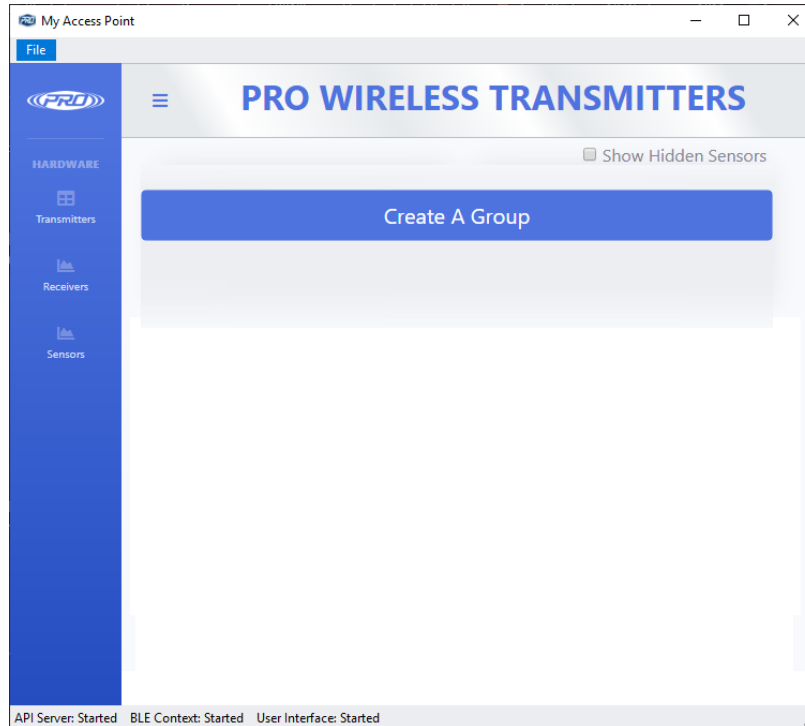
My Access Point

File

PRO

HARDWARE

Transmitters

Receivers

Sensors

≡

PRO WIRELESS TRANSMITTERS

Show Hidden Sensors

Create A Group

API Server: Started BLE Context: Started User Interface: Started